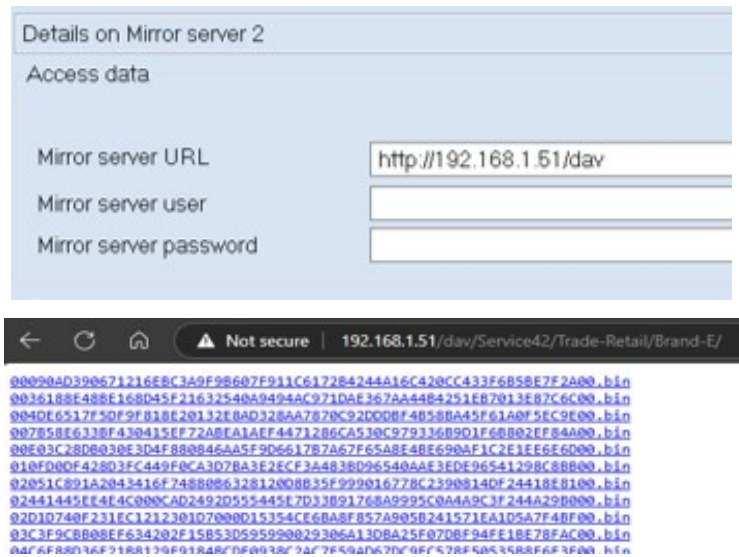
Details on Mirror server 2

Access data

Mirror server URL http://192.168.1.51/dav

Mirror server user

Mirror server password

Not secure | 192.168.1.51/dav/Service42/Trade-Retail/Brand-E/

00090AD390671216EBC3A9F9B607F911C6172B4244A16C420CC433F6B5BE7F2A00.bin
0036188E48BE168D45F21632540A9494AC971DAE367AA44B4251EB7013E87C6C00.bin
004DE6517F5DF9F818E20132E8AD328AA7870C92DDDBF4B58BA45F61A0F5EC9E00.bin
007B58E6338F430415EF72ABEA1AEF4471286CA530C979336B9D1F6B802EF84A00.bin
00E03C28DB030E3D4F880846AA5F9D6617B7A67F65A8E4BE690AF1C2E1EE6E6D00.bin
010FD0DF428D3FC449F0CA3D7BA3E2ECF3A483BD96540AAE3EDE96541298C8B800.bin
02051C891A2043416F7488086328120D8B35F999016778C2390814DF24418E8100.bin
02441445EE4E4C000CAD2492D555445E7D33B91768A9995C0A4A9C3F244A29B000.bin
02D1D740F231EC1212301D7000D15354CE6BA8F857A905B241571EA1D5A7F4BF00.bin
03C3F9CB808EF634202F15B53D5959900293 06A13DBA25F07DBF94FE1BE78FAC00.bin
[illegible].bin